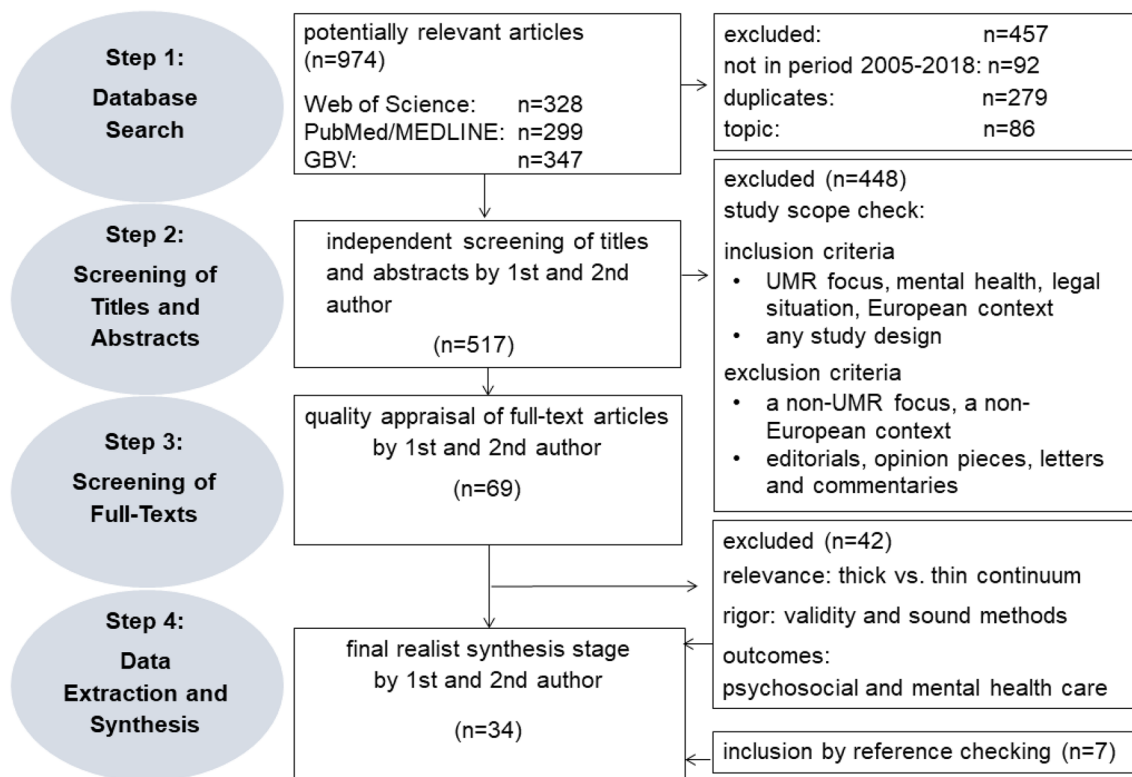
Step 1:
Database Search

potentially relevant articles (n=974)

Web of Science: n=328
PubMed/MEDLINE: n=299
GBV: n=347

excluded: n=457
not in period 2005-2018: n=92
duplicates: n=279
topic: n=86

Step 2:
Screening of Titles and Abstracts

independent screening of titles and abstracts by 1st and 2nd author

(n=517)

excluded (n=448)
study scope check:

inclusion criteria
• UMR focus, mental health, legal situation, European context
• any study design

exclusion criteria
• a non-UMR focus, a non-European context
• editorials, opinion pieces, letters and commentaries

Step 3:
Screening of Full-Texts

quality appraisal of full-text articles by 1st and 2nd author

(n=69)

excluded (n=42)
relevance: thick vs. thin continuum
rigor: validity and sound methods
outcomes:
psychosocial and mental health care

Step 4:
Data Extraction and Synthesis

final realist synthesis stage by 1st and 2nd author

(n=34)

inclusion by reference checking (n=7)